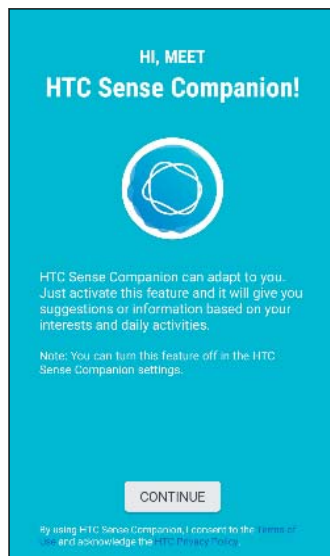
HI, MEET
HTC Sense Companion!

HTC Sense Companion can adapt to you. Just activate this feature and it will give you suggestions or information based on your interests and daily activities.

Note: You can turn this feature off in the HTC Sense Companion settings.

CONTINUE

By using HTC Sense Companion, I consent to the Terms of Use and acknowledge the HTC Privacy Policy.